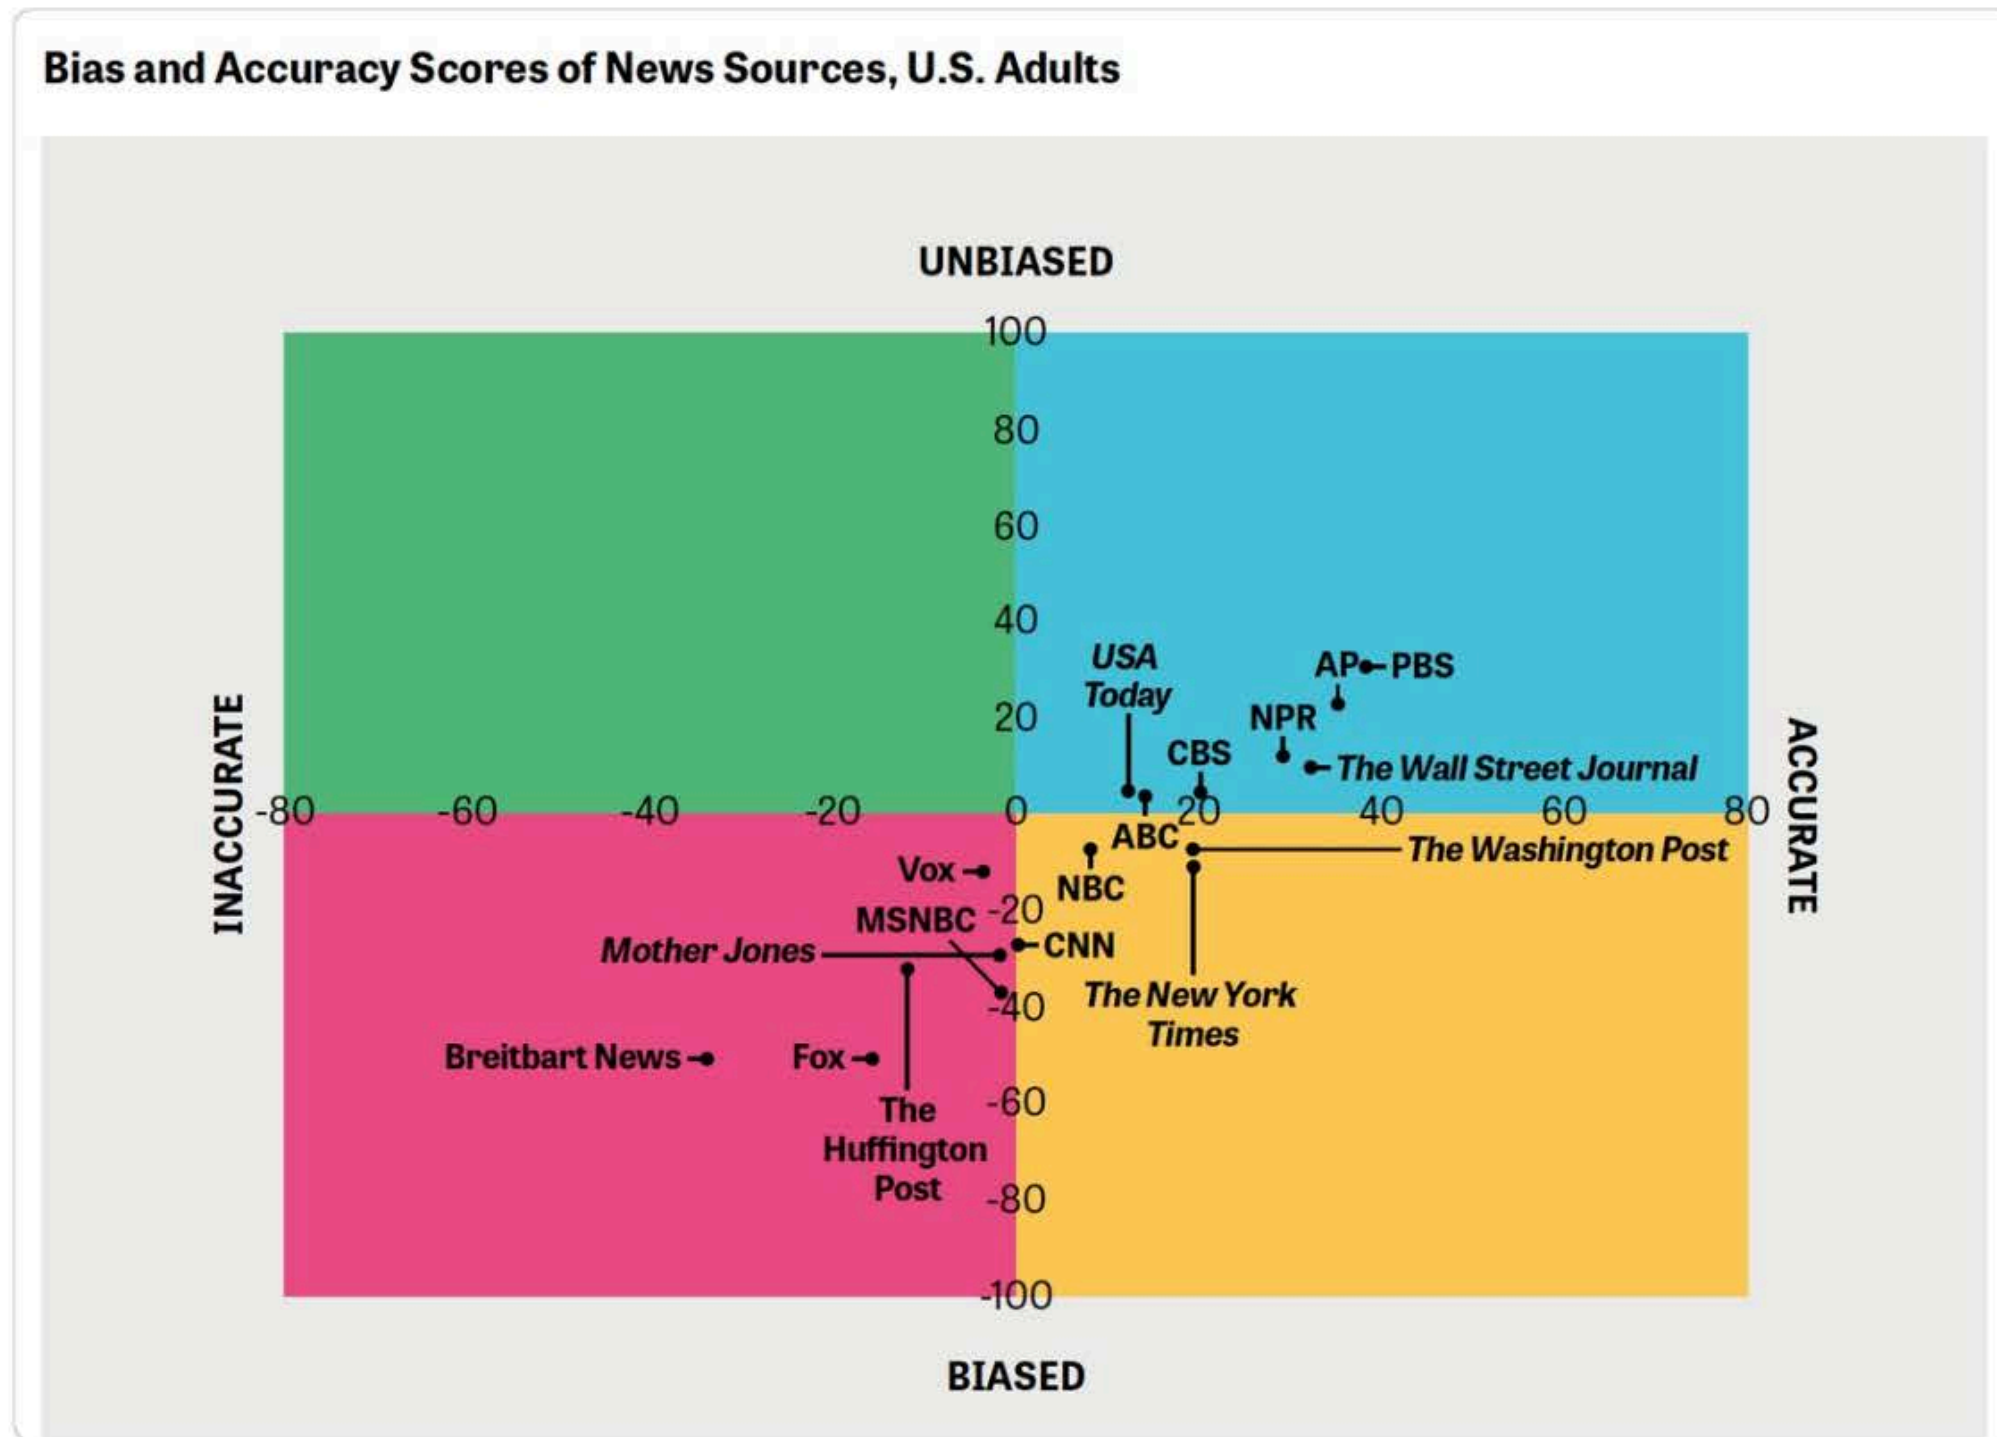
Bias and Accuracy Scores of News Sources, U.S. Adults

UNBIASED

100
80
60
40
20
0
-20
-40
-60
-80
-100

-80 -60 -40 -20 0 20 40 60 80

INACCURATE

ACCURATE

USA Today

AP PBS

NPR

CBS

The Wall Street Journal

ABC

The Washington Post

Vox

NBC

MSNBC

CNN

Mother Jones

The New York Times

Breitbart News

Fox

The Huffington Post

BIASED